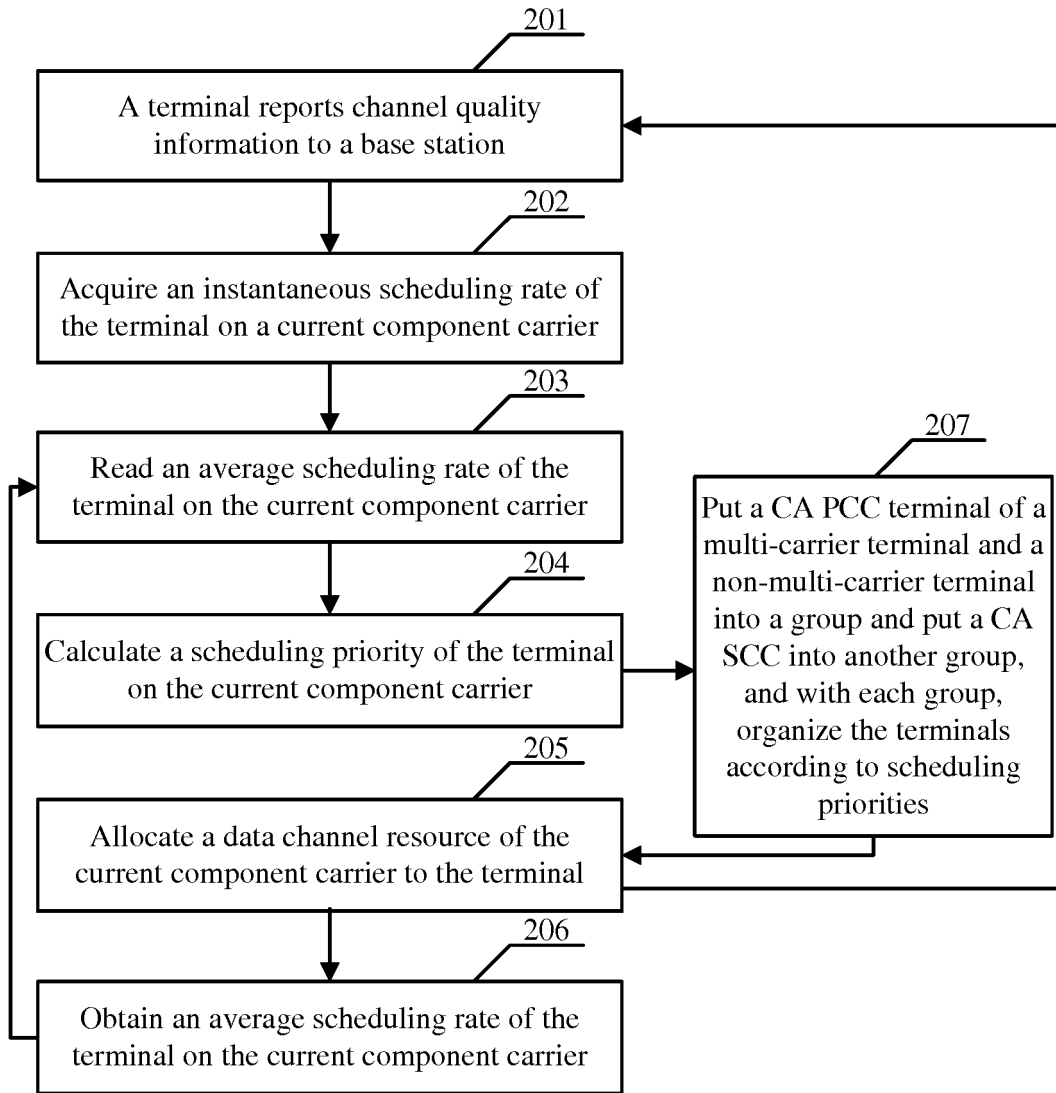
201
A terminal reports channel quality information to a base station

202
Acquire an instantaneous scheduling rate of the terminal on a current component carrier

203
Read an average scheduling rate of the terminal on the current component carrier

204
Calculate a scheduling priority of the terminal on the current component carrier

207
Put a CA PCC terminal of a multi-carrier terminal and a non-multi-carrier terminal into a group and put a CA SCC into another group, and with each group, organize the terminals according to scheduling priorities

205
Allocate a data channel resource of the current component carrier to the terminal

206
Obtain an average scheduling rate of the terminal on the current component carrier